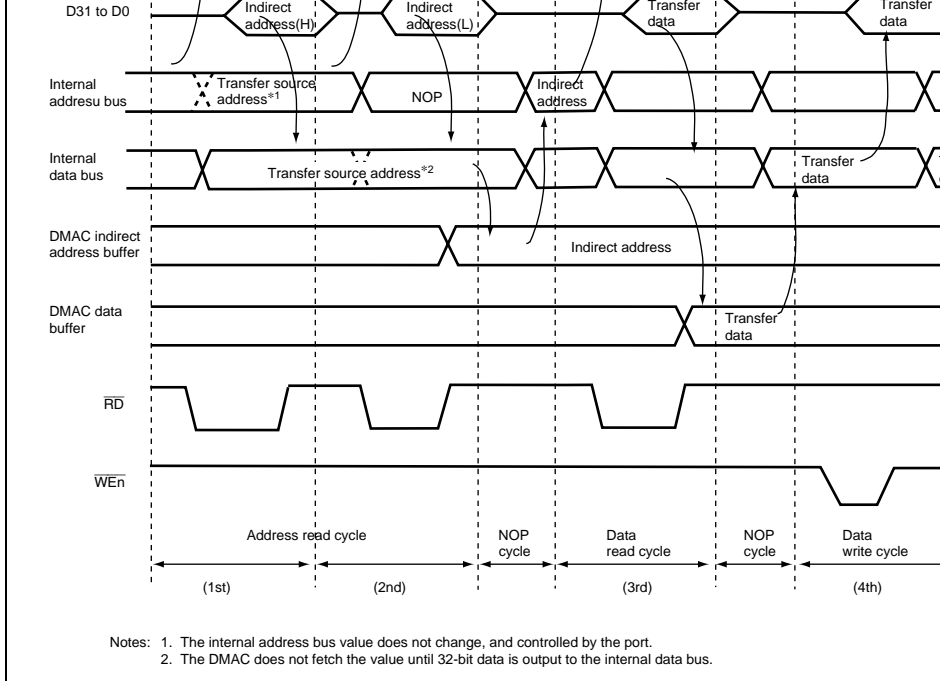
D31 to D0

Indirect address(H)

Indirect address(L)

Transfer data

Transfer data

Internal addresu bus

Transfer source address*1

NOP

Indirect address

Internal data bus

Transfer source address*2

Transfer data

DMAC indirect address buffer

Indirect address

DMAC data buffer

Transfer data

$\overline{RD}$

$\overline{WEn}$

Address read cycle

NOP cycle

Data read cycle

NOP cycle

Data write cycle

(1st)

(2nd)

(3rd)

(4th)

Notes: 1. The internal address bus value does not change, and controlled by the port.
2. The DMAC does not fetch the value until 32-bit data is output to the internal data bus.